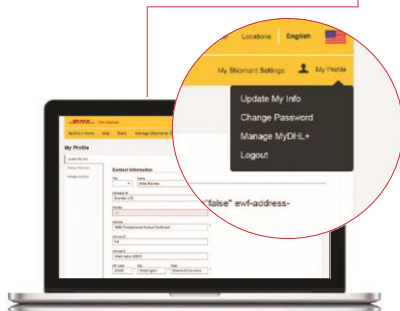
Locations English

My Shipment Settings My Profile

Update My Info
Change Password
Manage MyDHL+
Logout

"false" ewf-address-

DHL
MyDHL+ Home Ship Track Manage Shipments

My Profile

Contact Information